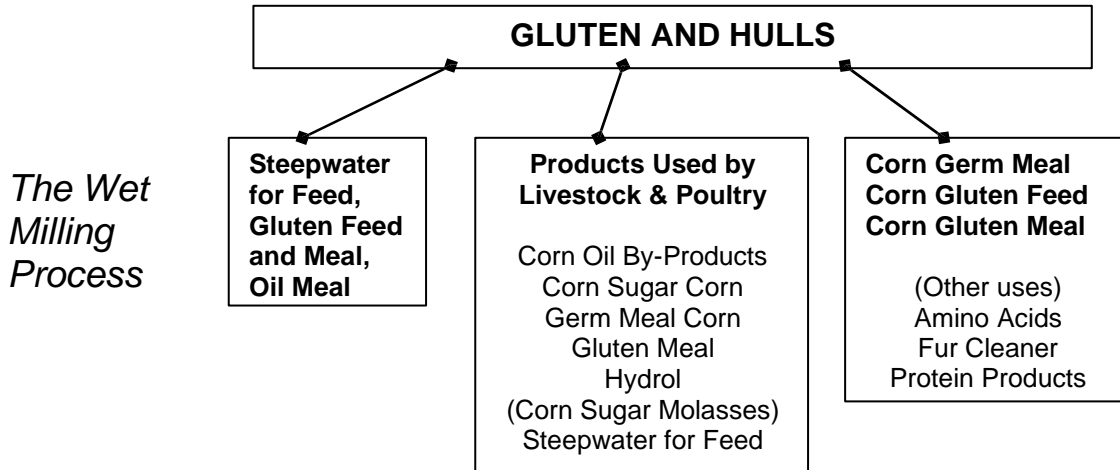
GLUTEN AND HULLS

The Wet Milling Process

Steepwater for Feed, Gluten Feed and Meal, Oil Meal

Products Used by Livestock & Poultry

Corn Oil By-Products
Corn Sugar Corn
Germ Meal Corn
Gluten Meal
Hydrol
(Corn Sugar Molasses)
Steepwater for Feed

Corn Germ Meal
Corn Gluten Feed
Corn Gluten Meal

(Other uses)
Amino Acids
Fur Cleaner
Protein Products